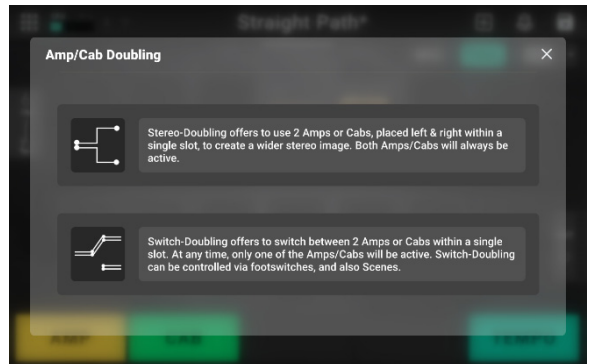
Straight Path*

Amp/Cab Doubling

×

Stereo-Doubling offers to use 2 Amps or Cabs, placed left & right within a single slot, to create a wider stereo image. Both Amps/Cabs will always be active.

Switch-Doubling offers to switch between 2 Amps or Cabs within a single slot. At any time, only one of the Amps/Cabs will be active. Switch-Doubling can be controlled via footswitches, and also Scenes.